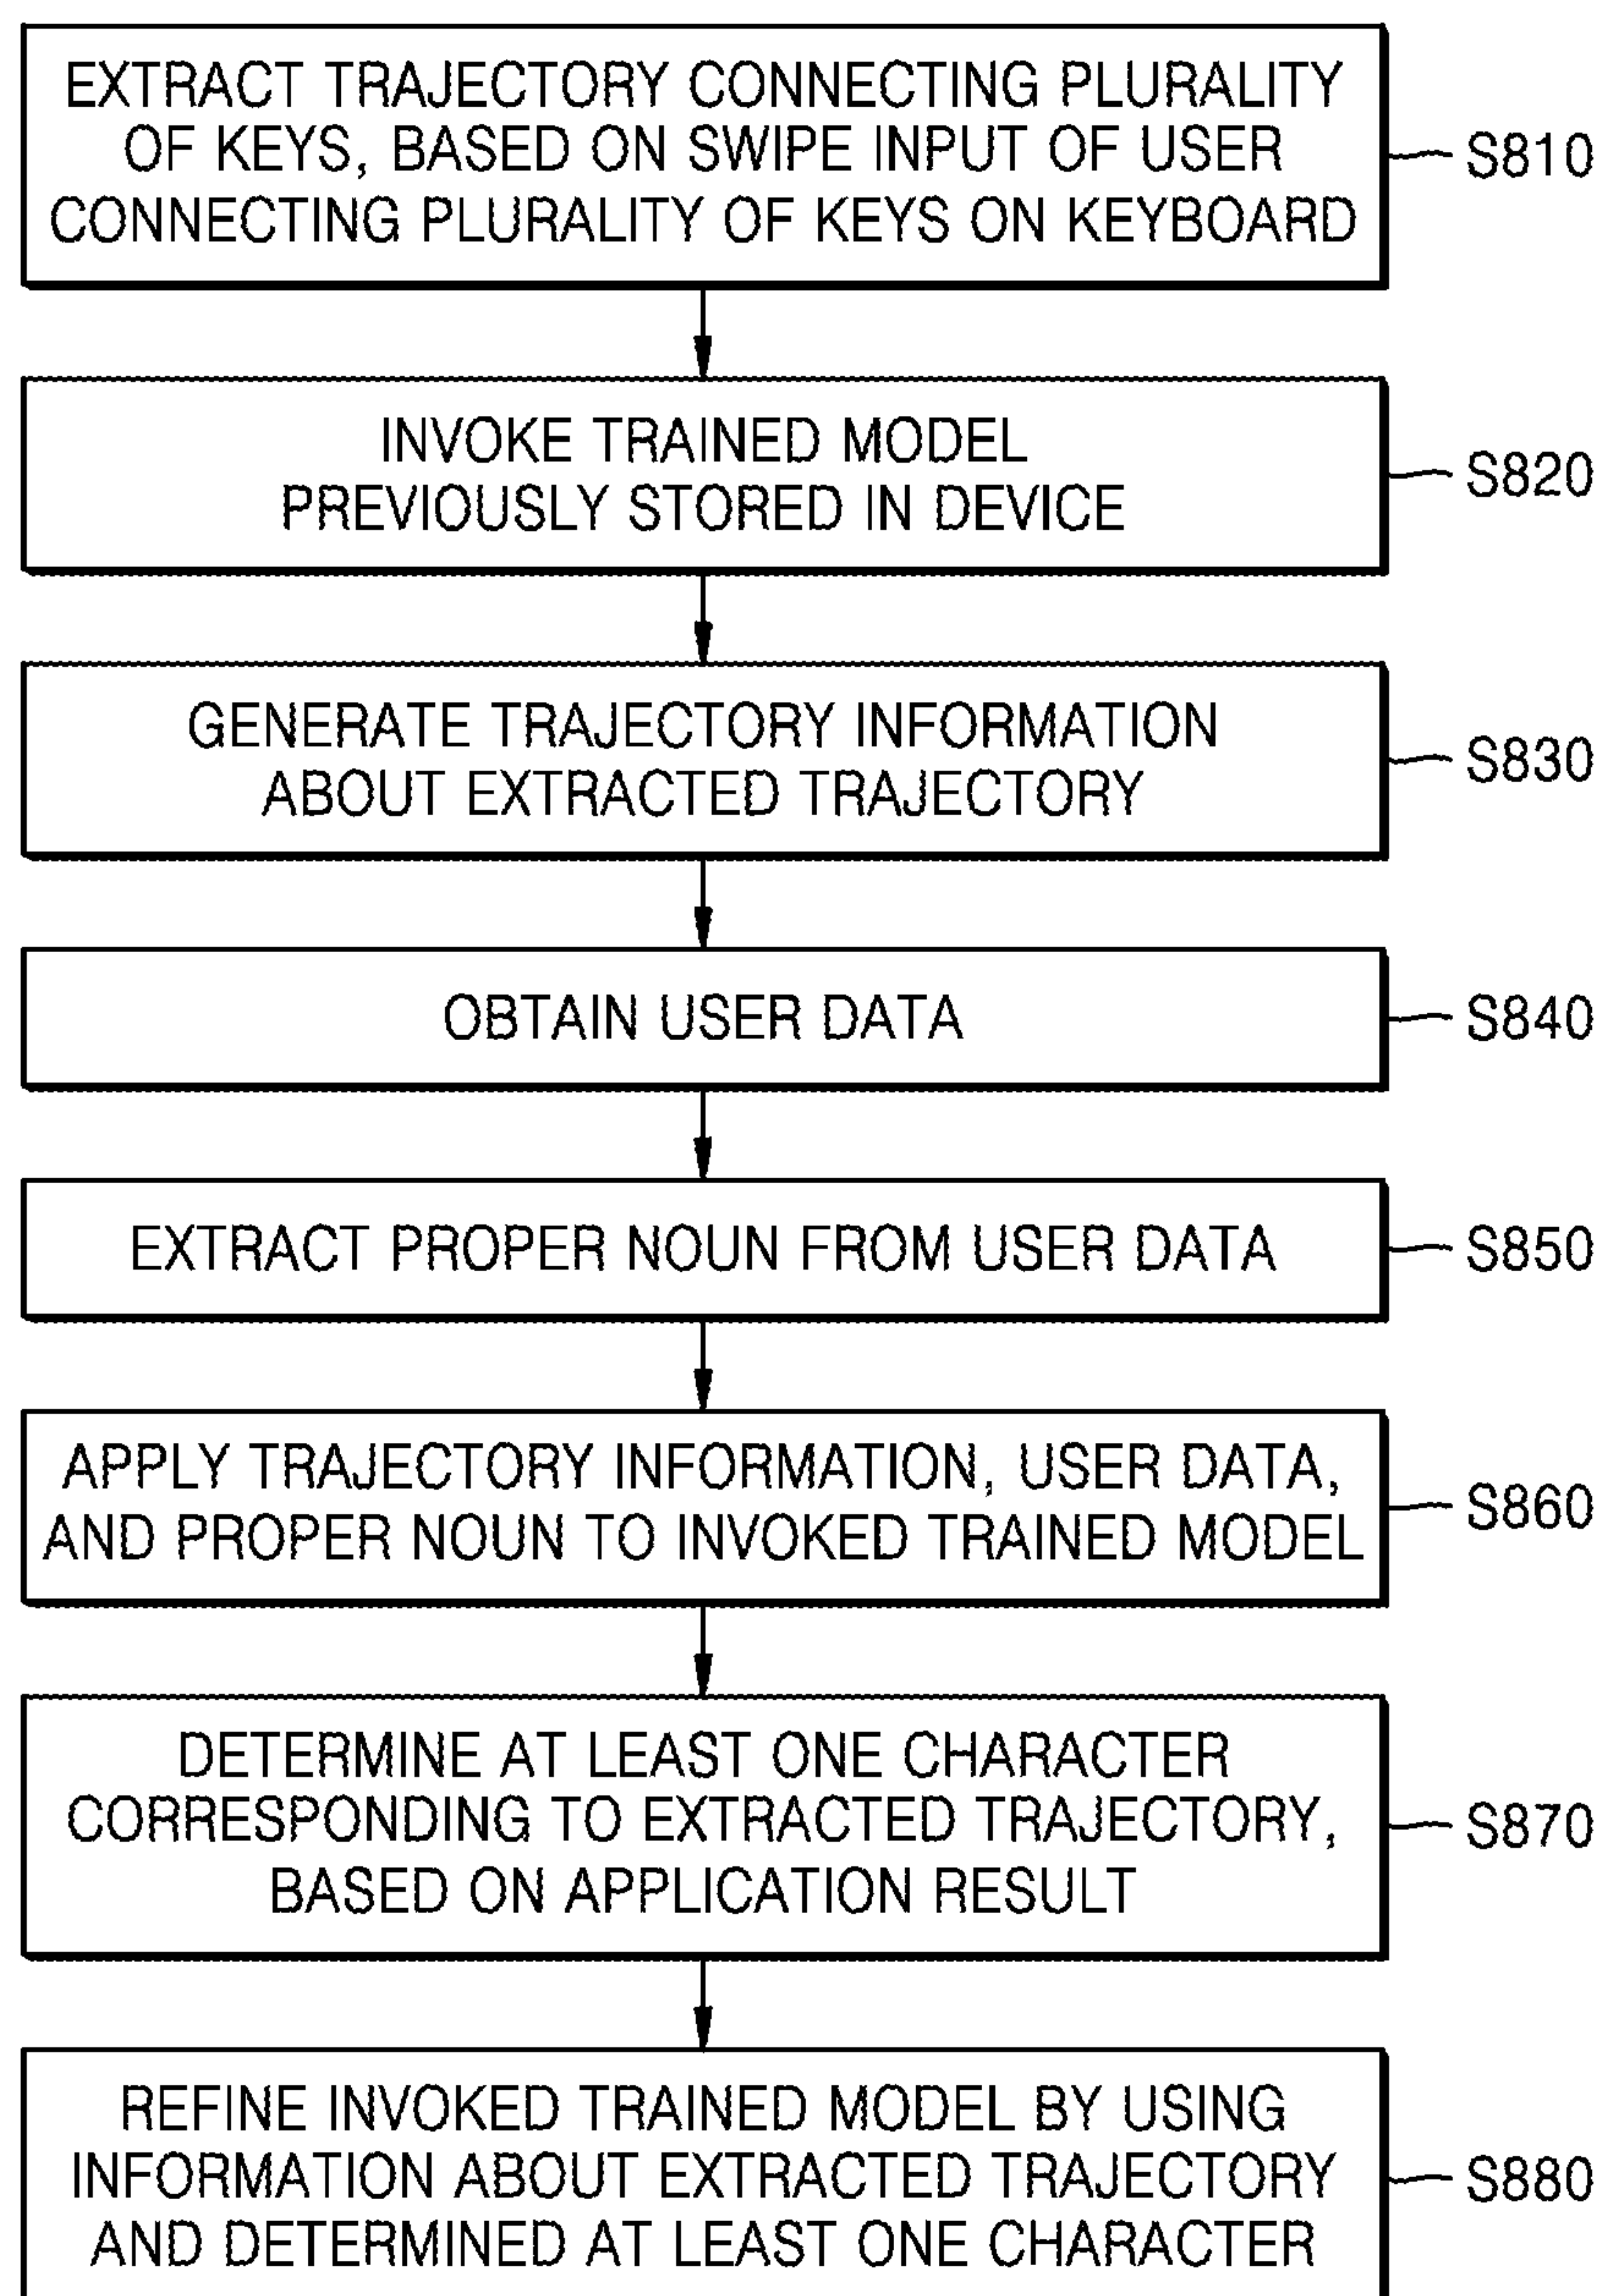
EXTRACT TRAJECTORY CONNECTING PLURALITY OF KEYS, BASED ON SWIPE INPUT OF USER CONNECTING PLURALITY OF KEYS ON KEYBOARD

S810

INVOKE TRAINED MODEL PREVIOUSLY STORED IN DEVICE

S820

GENERATE TRAJECTORY INFORMATION ABOUT EXTRACTED TRAJECTORY

S830

OBTAIN USER DATA

S840

EXTRACT PROPER NOUN FROM USER DATA

S850

APPLY TRAJECTORY INFORMATION, USER DATA, AND PROPER NOUN TO INVOKED TRAINED MODEL

S860

DETERMINE AT LEAST ONE CHARACTER CORRESPONDING TO EXTRACTED TRAJECTORY, BASED ON APPLICATION RESULT

S870

REFINE INVOKED TRAINED MODEL BY USING INFORMATION ABOUT EXTRACTED TRAJECTORY AND DETERMINED AT LEAST ONE CHARACTER

S880